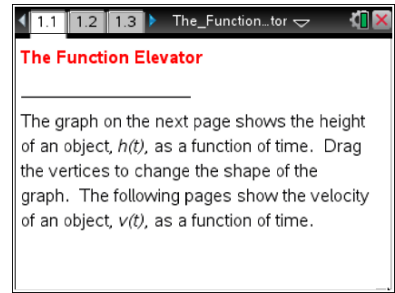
1.1 1.2 1.3 The_Function...tor

The Function Elevator

The graph on the next page shows the height of an object, *h(t)*, as a function of time. Drag the vertices to change the shape of the graph. The following pages show the velocity of an object, *v(t)*, as a function of time.